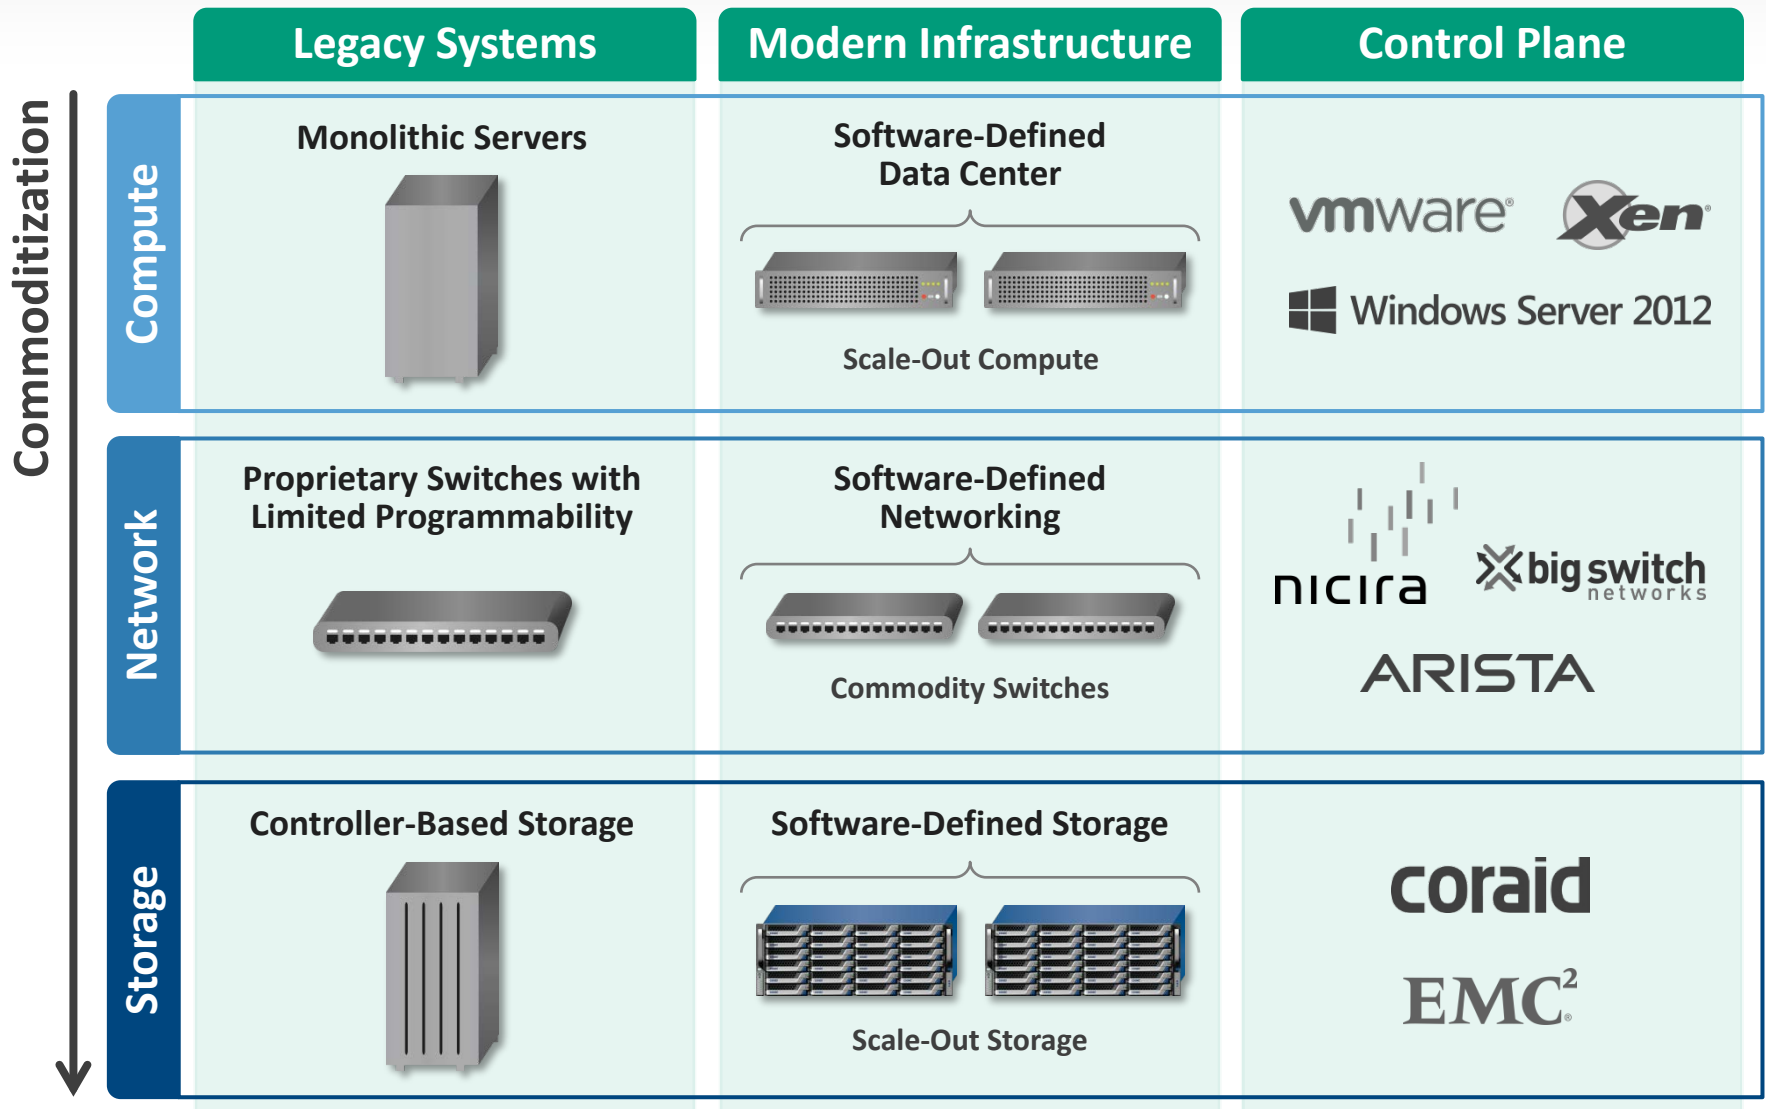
Commoditization

| | Legacy Systems | Modern Infrastructure | Control Plane |
|---|---|---|---|
| Compute | Monolithic Servers | Software-Defined Data Center<br>Scale-Out Compute | vmware® Xen®<br>Windows Server 2012 |
| Network | Proprietary Switches with Limited Programmability | Software-Defined Networking<br>Commodity Switches | nicira<br>big switch networks<br>ARISTA |
| Storage | Controller-Based Storage | Software-Defined Storage<br>Scale-Out Storage | coraid<br>EMC² |